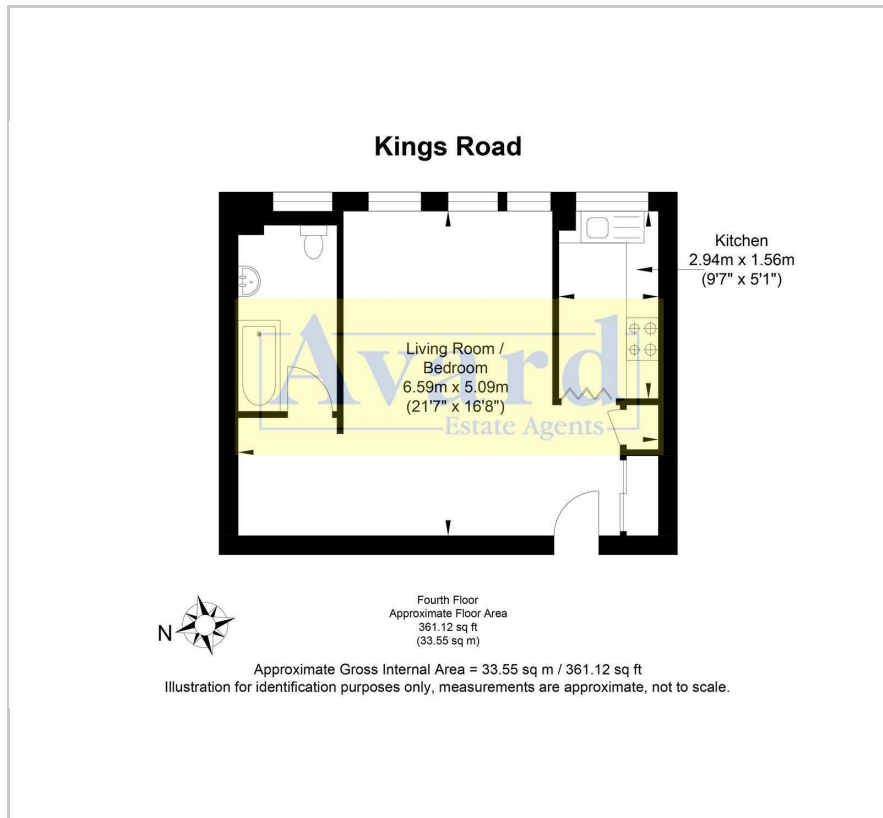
Kings Road

Kitchen
2.94m x 1.56m
(9'7" x 5'1")

Living Room /
Bedroom
6.59m x 5.09m
(21'7" x 16'8")

Averd
Estate Agents

N

Fourth Floor
Approximate Floor Area
361.12 sq ft
(33.55 sq m)

Approximate Gross Internal Area = 33.55 sq m / 361.12 sq ft
Illustration for identification purposes only, measurements are approximate, not to scale.